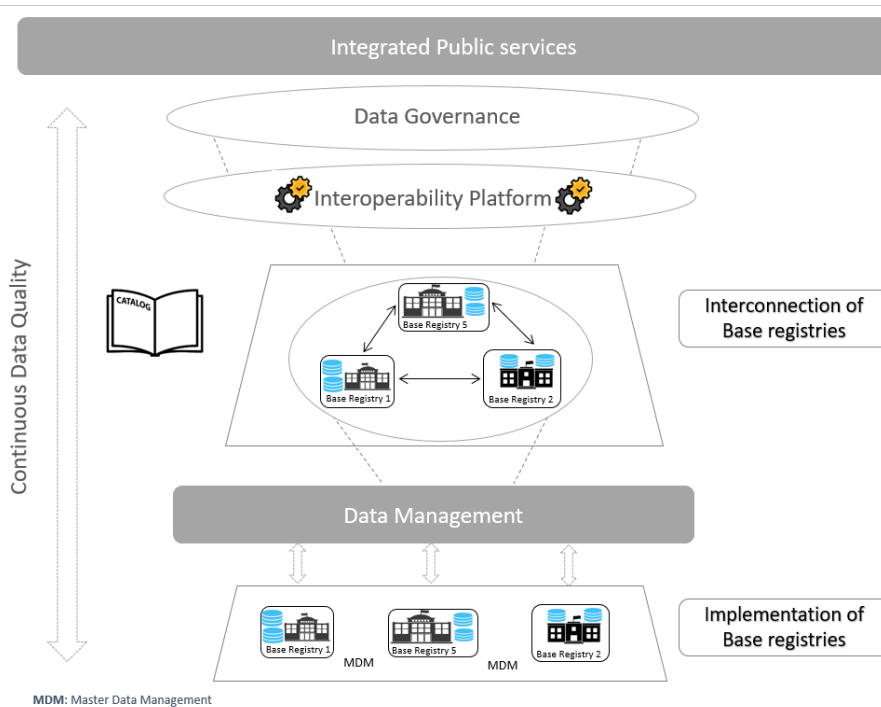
Integrated Public services

Data Governance

Interoperability Platform

Continuous Data Quality

CATALOG

Base Registry 5

Base Registry 1

Base Registry 2

Interconnection of Base registries

Data Management

Base Registry 1

MDM

Base Registry 5

MDM

Base Registry 2

Implementation of Base registries

MDM: Master Data Management